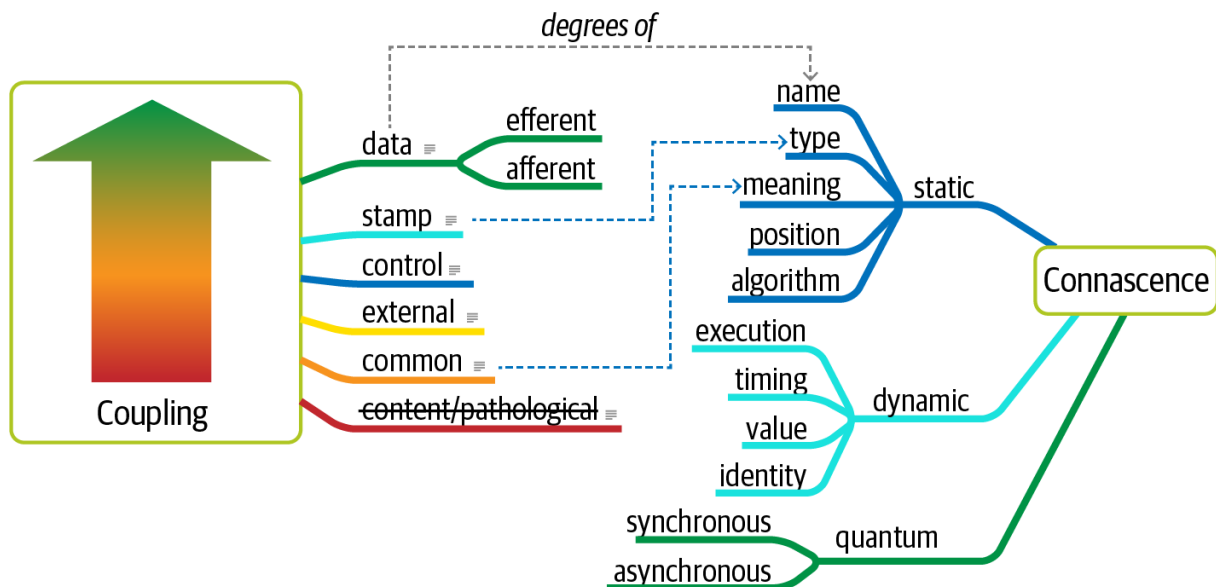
degrees of

Coupling

data
efferent
afferent
stamp
control
external
common
~~content/pathological~~

name
type
meaning
position
algorithm
static

Connascence

execution
timing
value
identity
dynamic

synchronous
asynchronous
quantum